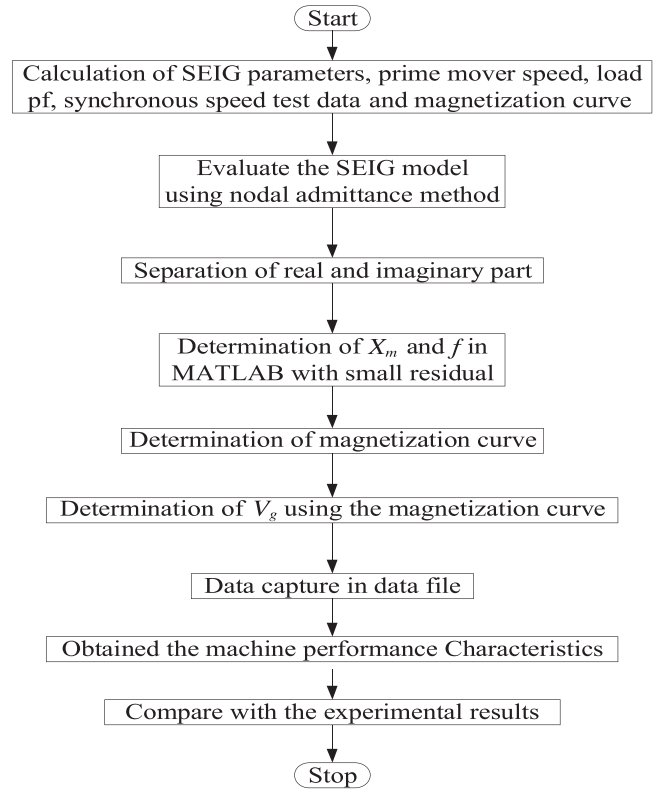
Start

Calculation of SEIG parameters, prime mover speed, load pf, synchronous speed test data and magnetization curve

Evaluate the SEIG model using nodal admittance method

Separation of real and imaginary part

Determination of $X_m$ and $f$ in MATLAB with small residual

Determination of magnetization curve

Determination of $V_g$ using the magnetization curve

Data capture in data file

Obtained the machine performance Characteristics

Compare with the experimental results

Stop